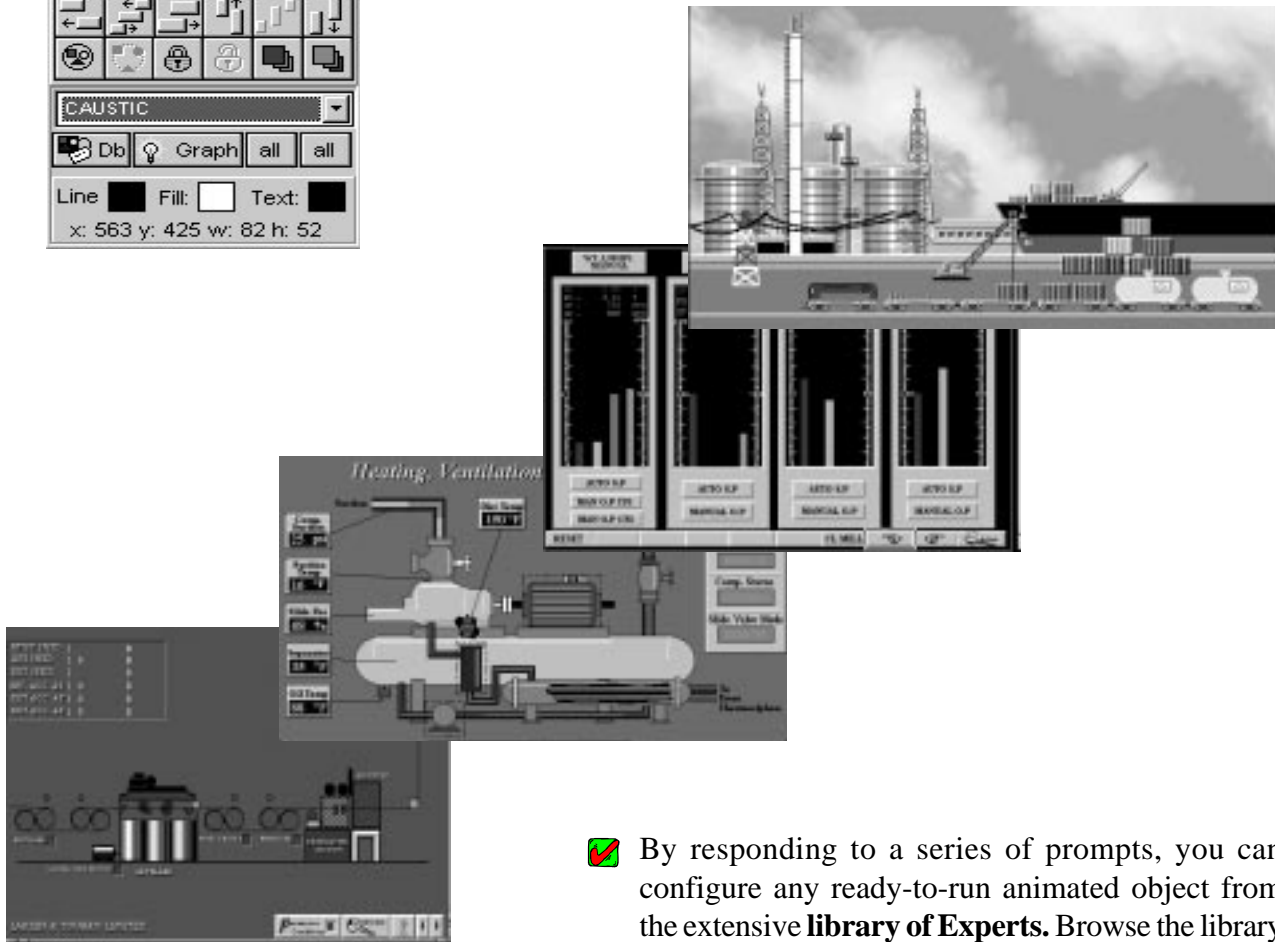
CAUSTIC

Db Graph all all

Line Fill: Text:

x: 563 y: 425 w: 82 h: 52

Heating, Ventilation

Comp. Status

Slide Valve Mode

AUTO S.P

MANUAL S.P

RESET

By responding to a series of prompts, you can configure any ready-to-run animated object from the extensive **library of Experts.** Browse the library